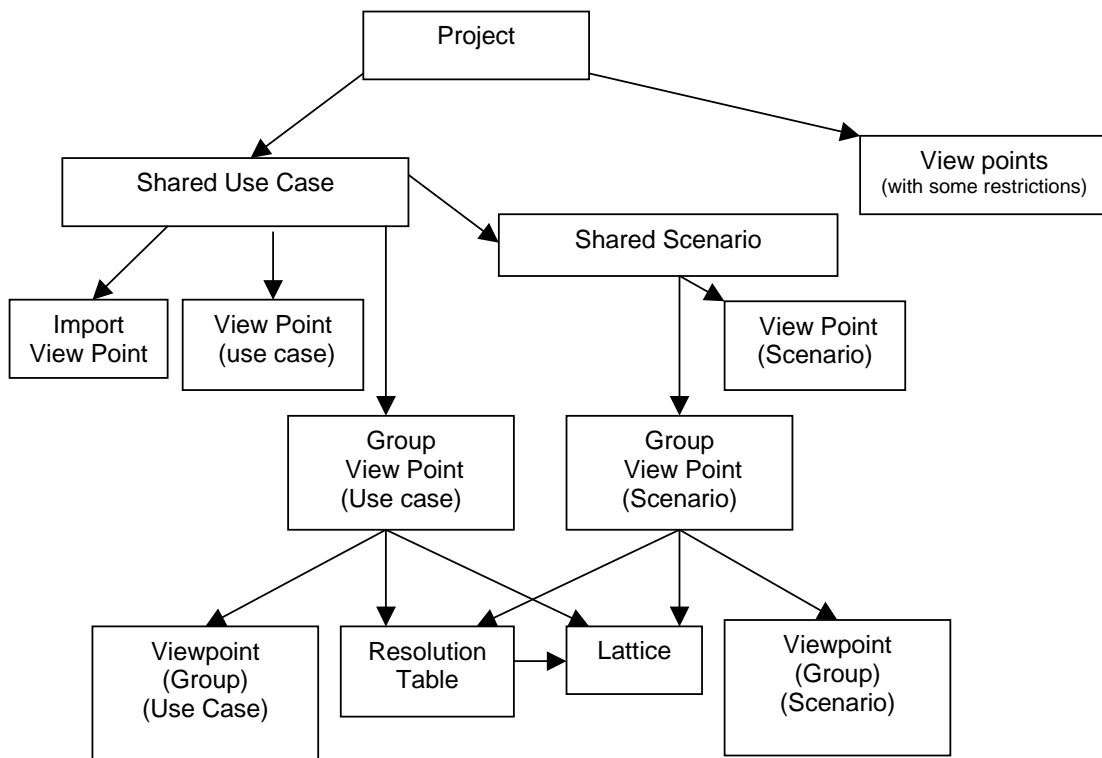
Project

Shared Use Case

View points
(with some restrictions)

Shared Scenario

Import View Point

View Point (use case)

View Point (Scenario)

Group View Point (Use case)

Group View Point (Scenario)

Viewpoint (Group) (Use Case)

Resolution Table

Lattice

Viewpoint (Group) (Scenario)